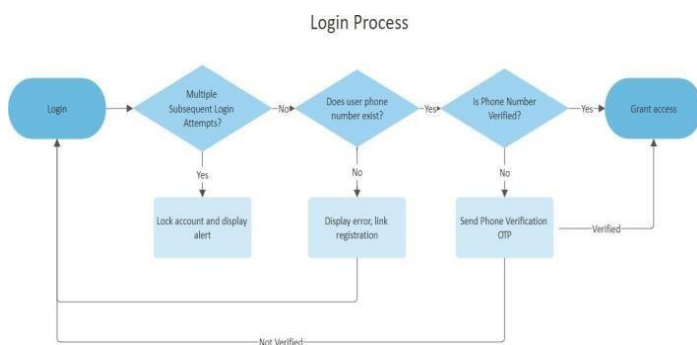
Login Process

Login

Multiple Subsequent Login Attempts?

No

Does user phone number exist?

Yes

Is Phone Number Verified?

Yes

Grant access

Yes

Lock account and display alert

No

Display error, link registration

No

Send Phone Verification OTP

Verified

Not Verified